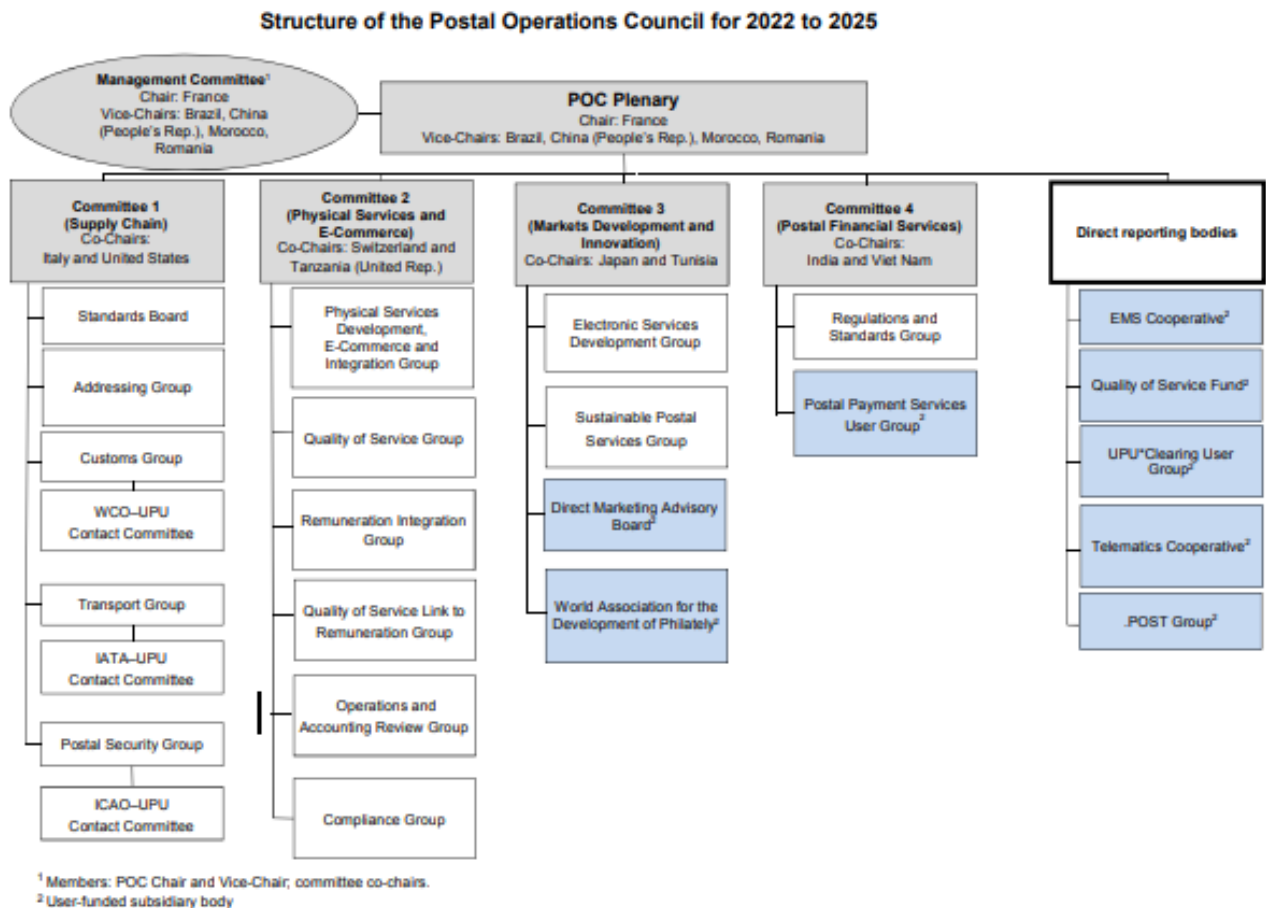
Structure of the Postal Operations Council for 2022 to 2025

Management Committee$^1$
Chair: France
Vice-Chairs: Brazil, China (People's Rep.), Morocco, Romania

POC Plenary
Chair: France
Vice-Chairs: Brazil, China (People's Rep.), Morocco, Romania

Committee 1 (Supply Chain)
Co-Chairs: Italy and United States

Standards Board

Addressing Group

Customs Group

WCO–UPU Contact Committee

Transport Group

IATA–UPU Contact Committee

Postal Security Group

ICAO–UPU Contact Committee

Committee 2 (Physical Services and E-Commerce)
Co-Chairs: Switzerland and Tanzania (United Rep.)

Physical Services Development, E-Commerce and Integration Group

Quality of Service Group

Remuneration Integration Group

Quality of Service Link to Remuneration Group

Operations and Accounting Review Group

Compliance Group

Committee 3 (Markets Development and Innovation)
Co-Chairs: Japan and Tunisia

Electronic Services Development Group

Sustainable Postal Services Group

Direct Marketing Advisory Board$^2$

World Association for the Development of Philately$^2$

Committee 4 (Postal Financial Services)
Co-Chairs: India and Viet Nam

Regulations and Standards Group

Postal Payment Services User Group$^2$

Direct reporting bodies

EMS Cooperative$^2$

Quality of Service Fund$^2$

UPU*Clearing User Group$^2$

Telematics Cooperative$^2$

.POST Group$^2$

$^1$ Members: POC Chair and Vice-Chair; committee co-chairs.
$^2$ User-funded subsidiary body